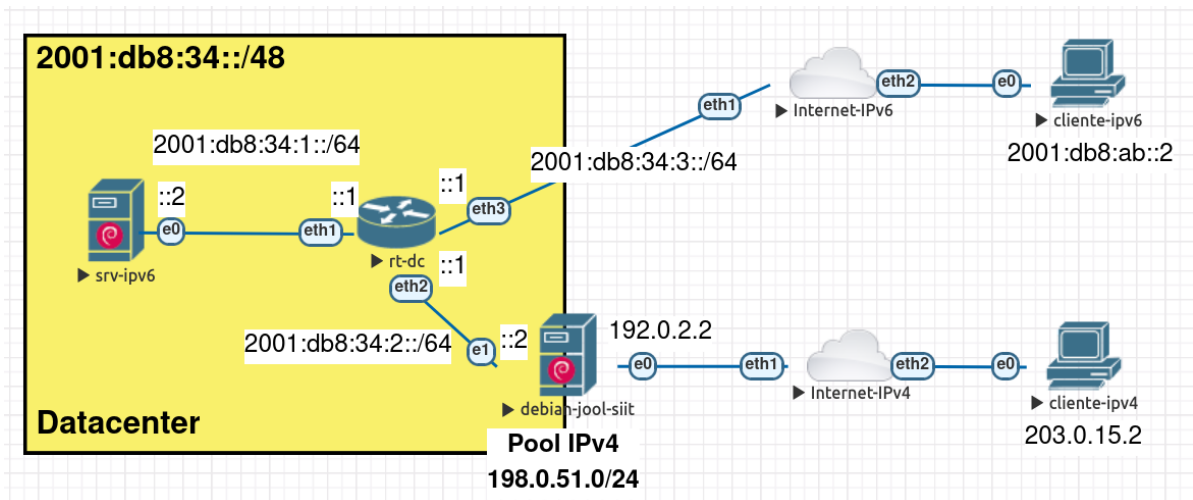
2001:db8:34::/48

2001:db8:34:1::/64

::2
e0
srv-ipv6

::1
eth1

::1
eth3
rt-dc
::1
eth2

2001:db8:34:3::/64

eth1
Internet-IPv6
eth2
e0
cliente-ipv6
2001:db8:ab::2

2001:db8:34:2::/64
e1
::2
debian-jool-siit
192.0.2.2
e0
eth1
Internet-IPv4
eth2
e0
cliente-ipv4
203.0.15.2

Datacenter

Pool IPv4
198.0.51.0/24